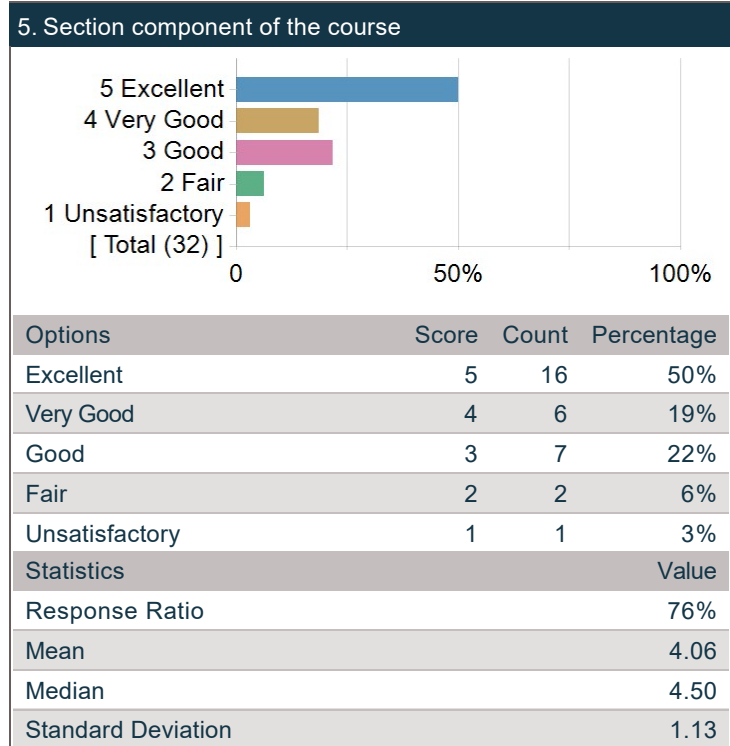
5. Section component of the course

5 Excellent
4 Very Good
3 Good
2 Fair
1 Unsatisfactory
[ Total (32) ]

0
50%
100%

| Options | Score | Count | Percentage |
|---|---|---|---|
| Excellent | 5 | 16 | 50% |
| Very Good | 4 | 6 | 19% |
| Good | 3 | 7 | 22% |
| Fair | 2 | 2 | 6% |
| Unsatisfactory | 1 | 1 | 3% |

| Statistics | Value |
|---|---|
| Response Ratio | 76% |
| Mean | 4.06 |
| Median | 4.50 |
| Standard Deviation | 1.13 |